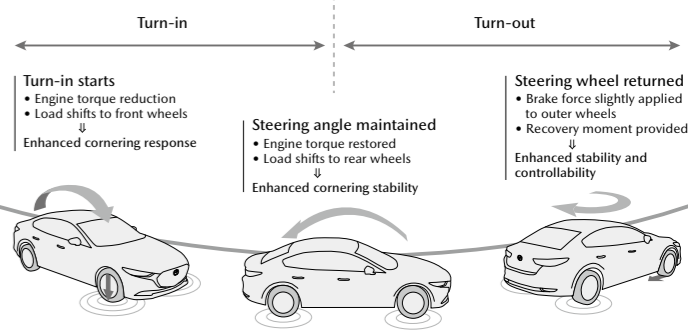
Turn-in

Turn-out

Turn-in starts
• Engine torque reduction
• Load shifts to front wheels
⇓
Enhanced cornering response

Steering angle maintained
• Engine torque restored
• Load shifts to rear wheels
⇓
Enhanced cornering stability

Steering wheel returned
• Brake force slightly applied to outer wheels
• Recovery moment provided
⇓
Enhanced stability and controllability